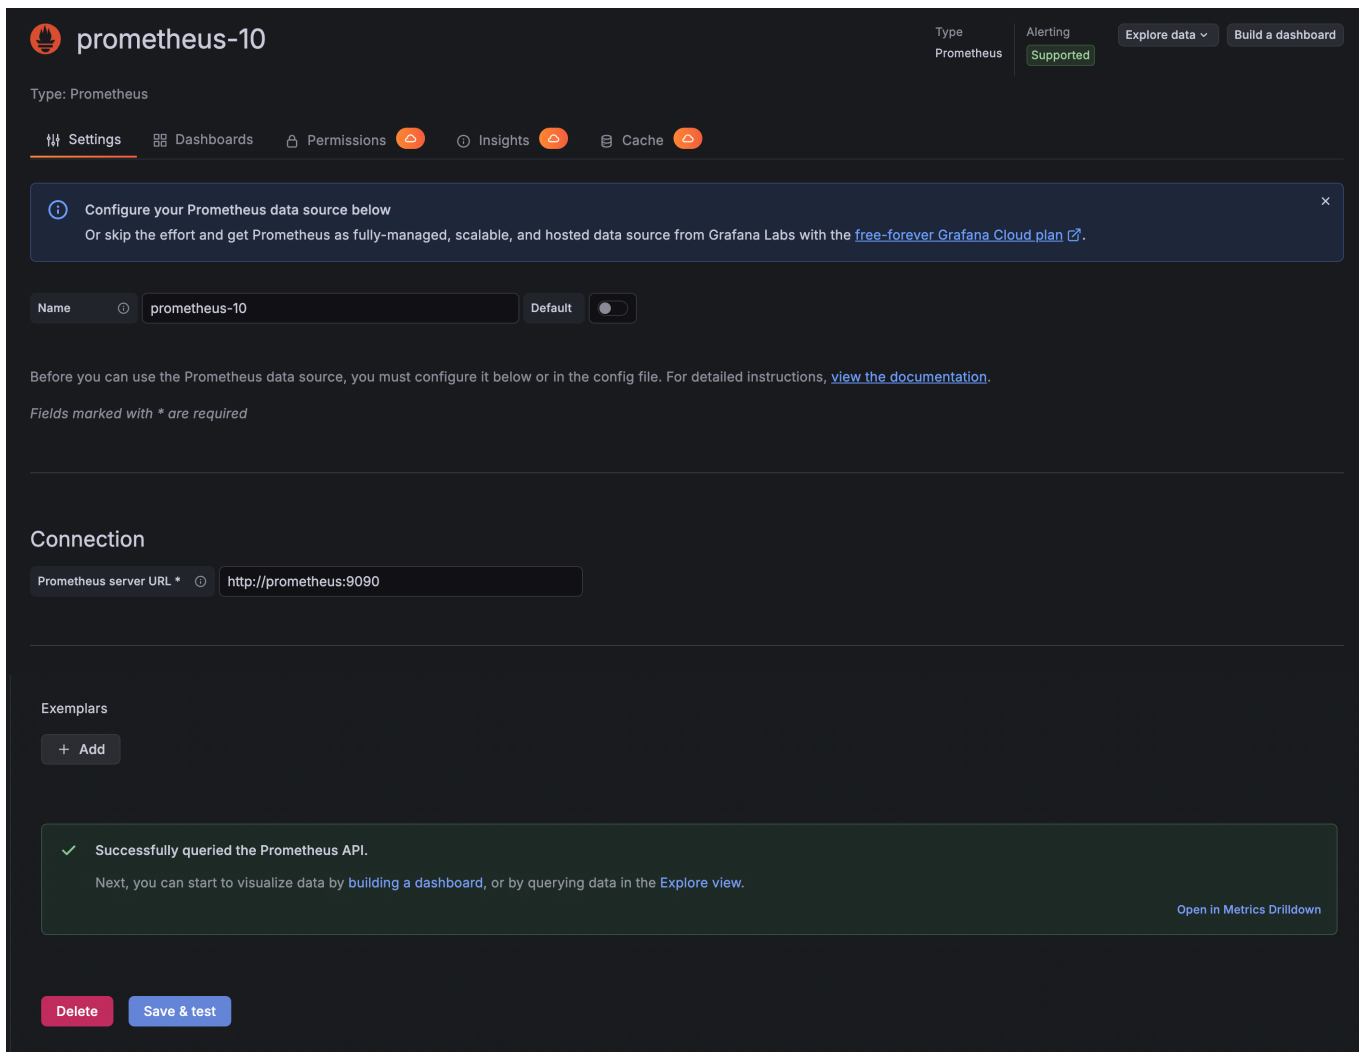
prometheus-10

Type
Prometheus

Alerting
Supported

Explore data

Build a dashboard

Type: Prometheus

Settings Dashboards Permissions Insights Cache

Configure your Prometheus data source below
Or skip the effort and get Prometheus as fully-managed, scalable, and hosted data source from Grafana Labs with the free-forever Grafana Cloud plan.

Name prometheus-10 Default

Before you can use the Prometheus data source, you must configure it below or in the config file. For detailed instructions, view the documentation.

Fields marked with * are required

Connection

Prometheus server URL * http://prometheus:9090

Exemplars

+ Add

Successfully queried the Prometheus API.

Next, you can start to visualize data by building a dashboard, or by querying data in the Explore view.

Open in Metrics Drilldown

Delete Save & test